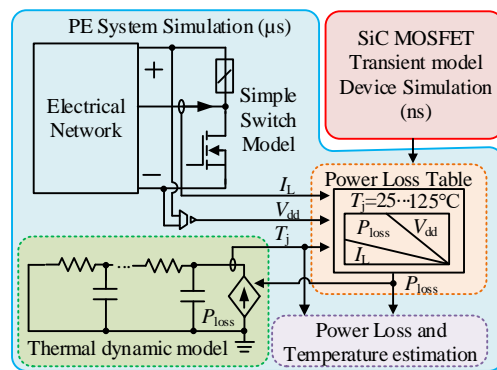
PE System Simulation (μs)

SiC MOSFET Transient model Device Simulation (ns)

+

Electrical Network

Simple Switch Model

−

$I_L$

$V_{dd}$

$T_j$

Power Loss Table

$T_j$=25⋯125°C

$P_{loss}$

$V_{dd}$

$I_L$

$P_{loss}$

$P_{loss}$

Thermal dynamic model

Power Loss and Temperature estimation